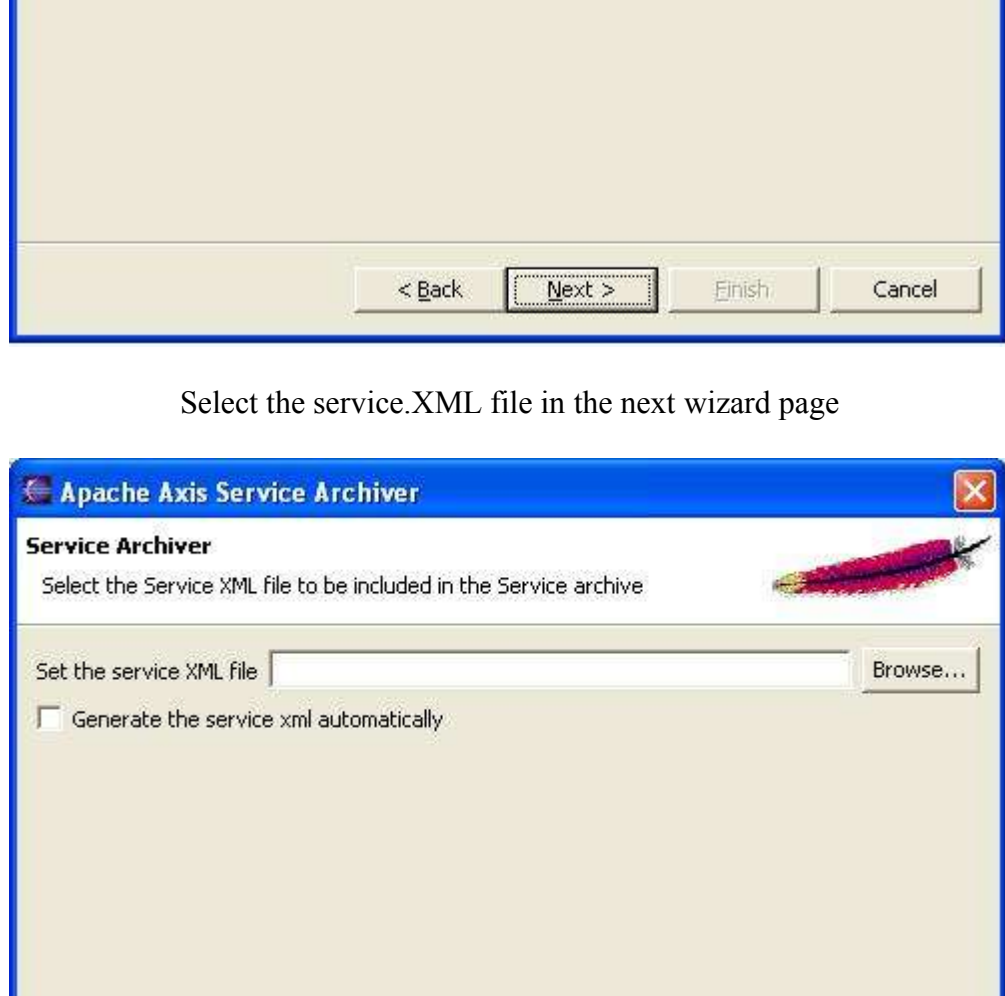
< Back
Next >
Finish
Cancel

Select the service.XML file in the next wizard page

Apache Axis Service Archiver

Service Archiver

Select the Service XML file to be included in the Service archive

Set the service XML file
Browse...

Generate the service xml automatically